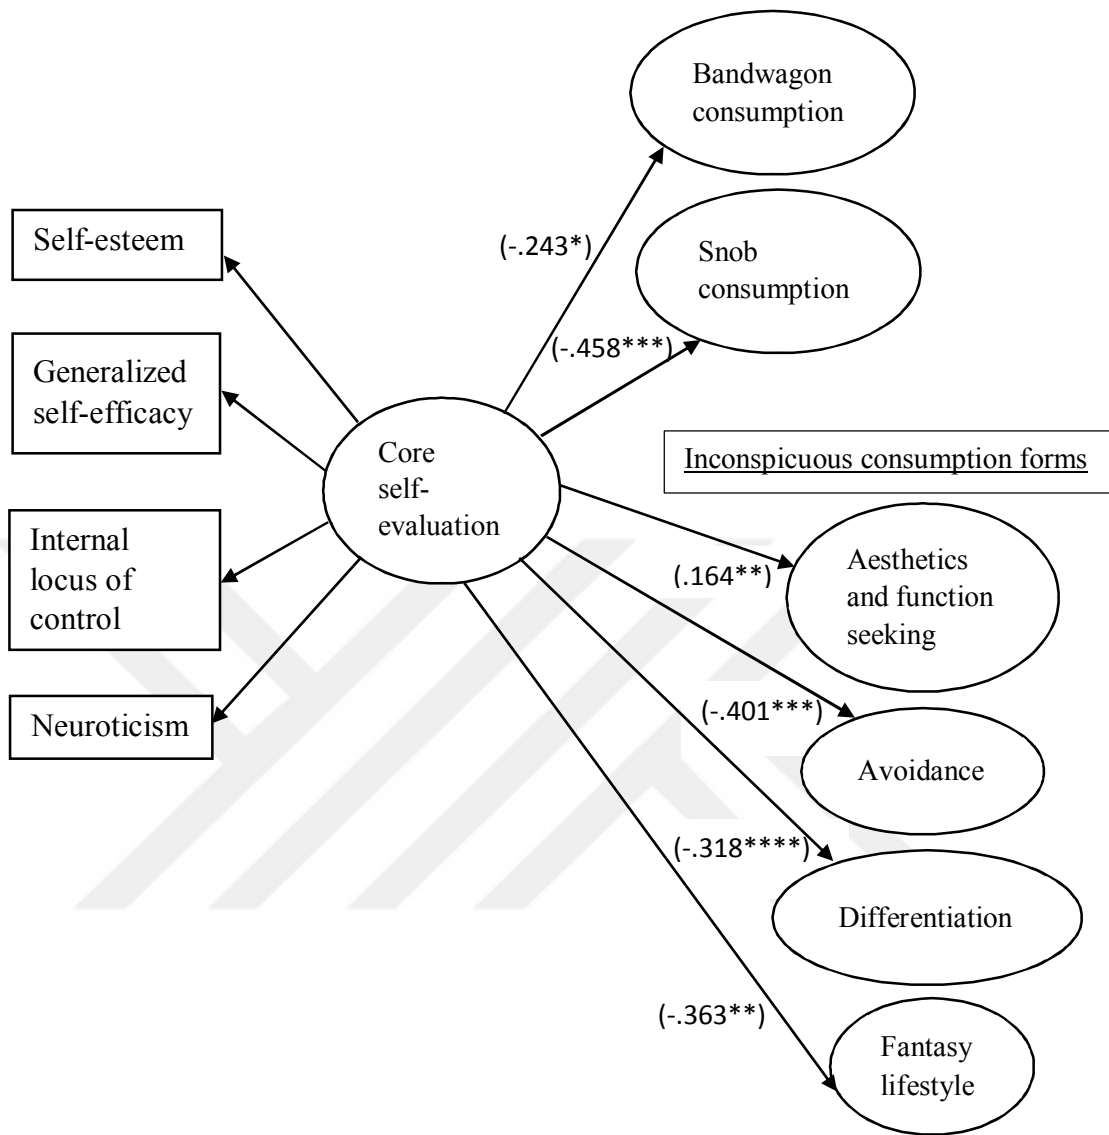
Bandwagon consumption

Self-esteem

(-.243*)

Snob consumption

(-.458***)

Generalized self-efficacy

Core self-evaluation

Inconspicuous consumption forms

Internal locus of control

(.164**)

Aesthetics and function seeking

Neuroticism

(-.401***)

Avoidance

(-.318****)

Differentiation

(-.363**)

Fantasy lifestyle